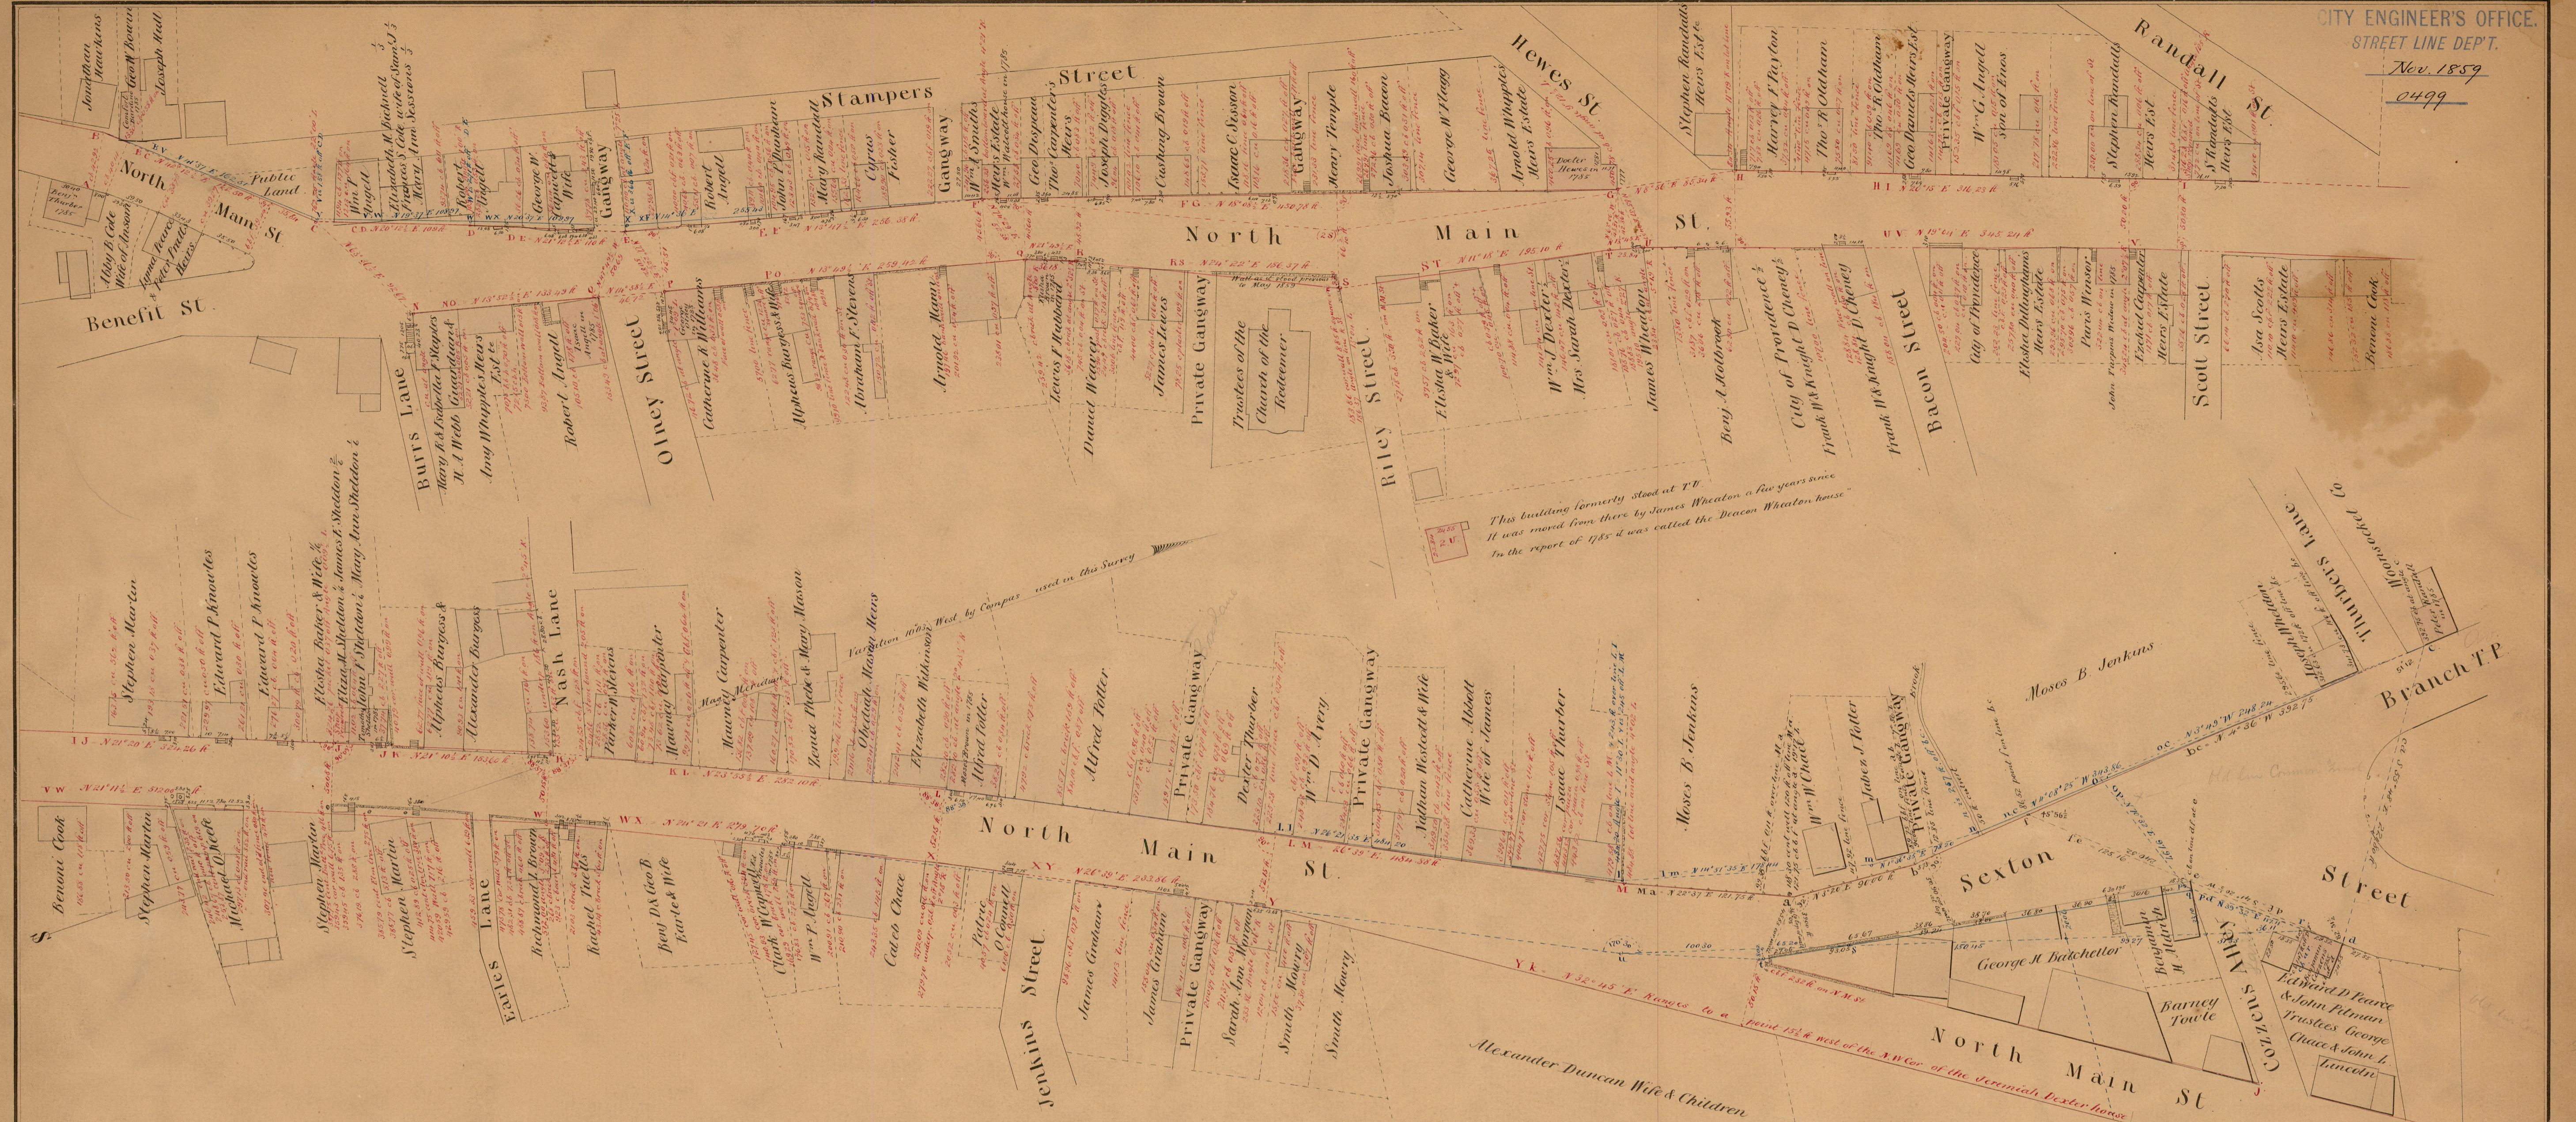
CITY ENGINEER'S OFFICE.
STREET LINE DEP'T.
Nov 1859
0499

Stampers Street
Hewes St
Randall St.
North Main St
Benefit St.
North Main St.
Burrs Lane
Olney Street
Private Gangway
Trustees of the Church of the Redeemer
Riley Street
Bacon Street
Scott Street
James Wheaton
City of Providence
Frank W. Knight
Stephen Randall Heirs Est.
Harvey F. Payton
Thos. W. Oldham
Private Gangway
Wm. G. Angell
George W. Flagg
Joshua Bacon
Henry Temple
Isaac C. Saxon
Cushing Brown
Joseph Douglas
Gangway
Robert Angell
Cyrus Fisher
John Dunham
Mary Randall
Arnold Mason
Lewis T. Hubbard
Daniel Weaver
James Lewis
Catherine A. Williams
Alpheus Burgess & Wife
Robert Angell
Benj. A. Holbrook
Elisha W. Baker
Wm. J. Dexter
Mrs. Sarah Dexter
Lisa Scotts Heirs Estate
Benoni Cook
Elisha Dillingham's Heirs Estate
Ezekiel Carpenter Heirs Estate
Davis Weaver

This building formerly stood at T.V. It was moved from there by James Wheaton a few years since. In the report of 1785 it was called the Deacon Wheaton house.

Variation 10°12' West by Compass used in this Survey

Stephen Martin
Edward P. Knowles
Nash Lane
Alpheus Burgess
Alexander Burgess
Hezekiah Stevens
Howard Carpenter
Obadiah Mason Heirs
Elizabeth Wilkinson
Alfred Potter
Private Gangway
Dexter Thurber
Wm. D. Ivey
Private Gangway
Nathan Westcott & Wife
Catherine Abbott Wife of James
Isaac Thurber
Moses B. Jenkins
Private Gangway
Moses B. Jenkins
Thurbers Lane
Branch T.P.
North Main St.
Benoni Cook
Stephen Martin
Michael O'Keefe
Stephen Martin
Earles Lane
Richmond Brown
Rachel Tucker
Benj. D. Cook & Wife
Clark M. Cowee
Wm. T. Cozzell
Caleb Chace
Patrick O'Connell
Jenkins Street
James Graham
James Graham
Private Gangway
Sarah Ann Mowry
Smith Mowry
Smith Mowry
Sexton Street
George W. Batchelder
Barney Towle
Cozzens Alley
Edward D. Pearce & John Pitman Trustees George Chace & John L. Lincoln
North Main St.
Alexander Duncan Wife & Children